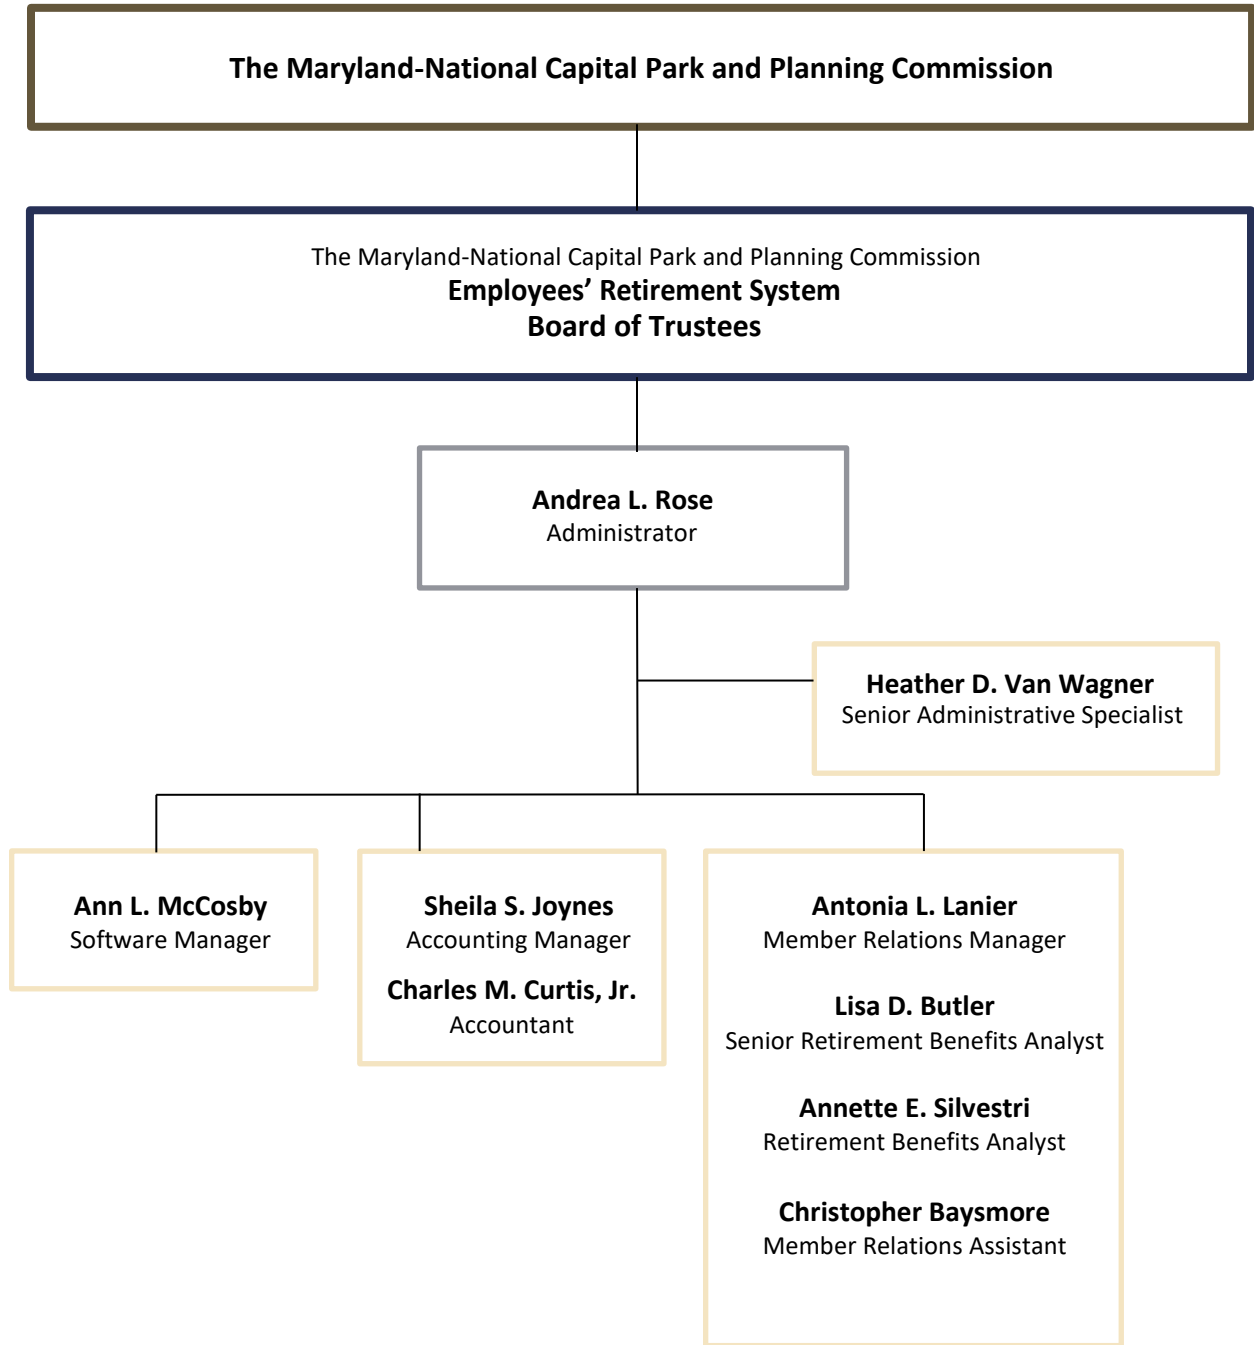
The Maryland-National Capital Park and Planning Commission

The Maryland-National Capital Park and Planning Commission
Employees' Retirement System
Board of Trustees

Andrea L. Rose
Administrator

Heather D. Van Wagner
Senior Administrative Specialist

Ann L. McCosby
Software Manager

Sheila S. Joynes
Accounting Manager

Charles M. Curtis, Jr.
Accountant

Antonia L. Lanier
Member Relations Manager

Lisa D. Butler
Senior Retirement Benefits Analyst

Annette E. Silvestri
Retirement Benefits Analyst

Christopher Baysmore
Member Relations Assistant